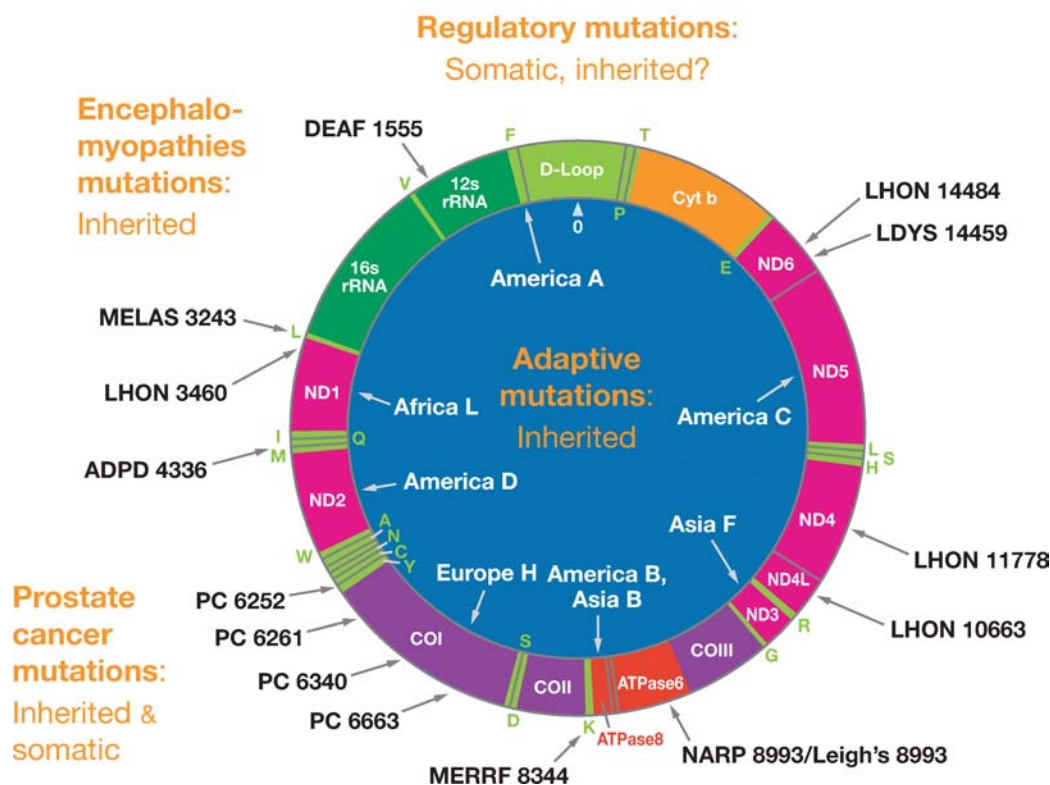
Regulatory mutations:
Somatic, inherited?

Encephalomyopathies mutations:
Inherited

DEAF 1555

F
T
D-Loop
12s rRNA
V
Cyt b
0
P

LHON 14484
LDYS 14459

E
ND6

16s rRNA

America A

MELAS 3243
L

LHON 3460

ND1
Africa L

Adaptive mutations:
Inherited

ND5
America C

I
Q
M
ADPD 4336

L
S
H

ND2
America D

A
N
C
Y
W

Asia F
ND4

LHON 11778

Prostate cancer mutations:
Inherited & somatic

PC 6252
PC 6261
PC 6340
PC 6663

Europe H
America B, Asia B

ND4L
ND3
R
LHON 10663

COI
S
COII
D
K
ATPase8
ATPase6
COIII
G

MERRF 8344
NARP 8993/Leigh's 8993